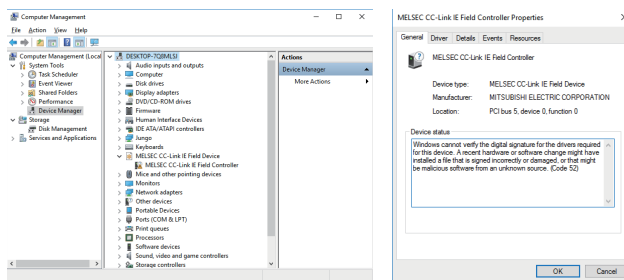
Computer Management

File Action View Help

Computer Management (Local
System Tools
Task Scheduler
Event Viewer
Shared Folders
Performance
Device Manager
Storage
Disk Management
Services and Applications

DESKTOP-7Q8MLSI
Audio inputs and outputs
Computer
Disk drives
Display adapters
DVD/CD-ROM drives
Firmware
Human Interface Devices
IDE ATA/ATAPI controllers
Jungo
Keyboards
MELSEC CC-Link IE Field Device
MELSEC CC-Link IE Field Controller
Mice and other pointing devices
Monitors
Network adapters
Other devices
Portable Devices
Ports (COM & LPT)
Print queues
Processors
Software devices
Sound, video and game controllers
Storage controllers

Actions
Device Manager
More Actions

MELSEC CC-Link IE Field Controller Properties

General | Driver | Details | Events | Resources

MELSEC CC-Link IE Field Controller

Device type: MELSEC CC-Link IE Field Device
Manufacturer: MITSUBISHI ELECTRIC CORPORATION
Location: PCI bus 5, device 0, function 0

Device status
Windows cannot verify the digital signature for the drivers required for this device. A recent hardware or software change might have installed a file that is signed incorrectly or damaged, or that might be malicious software from an unknown source. (Code 52)

OK
Cancel